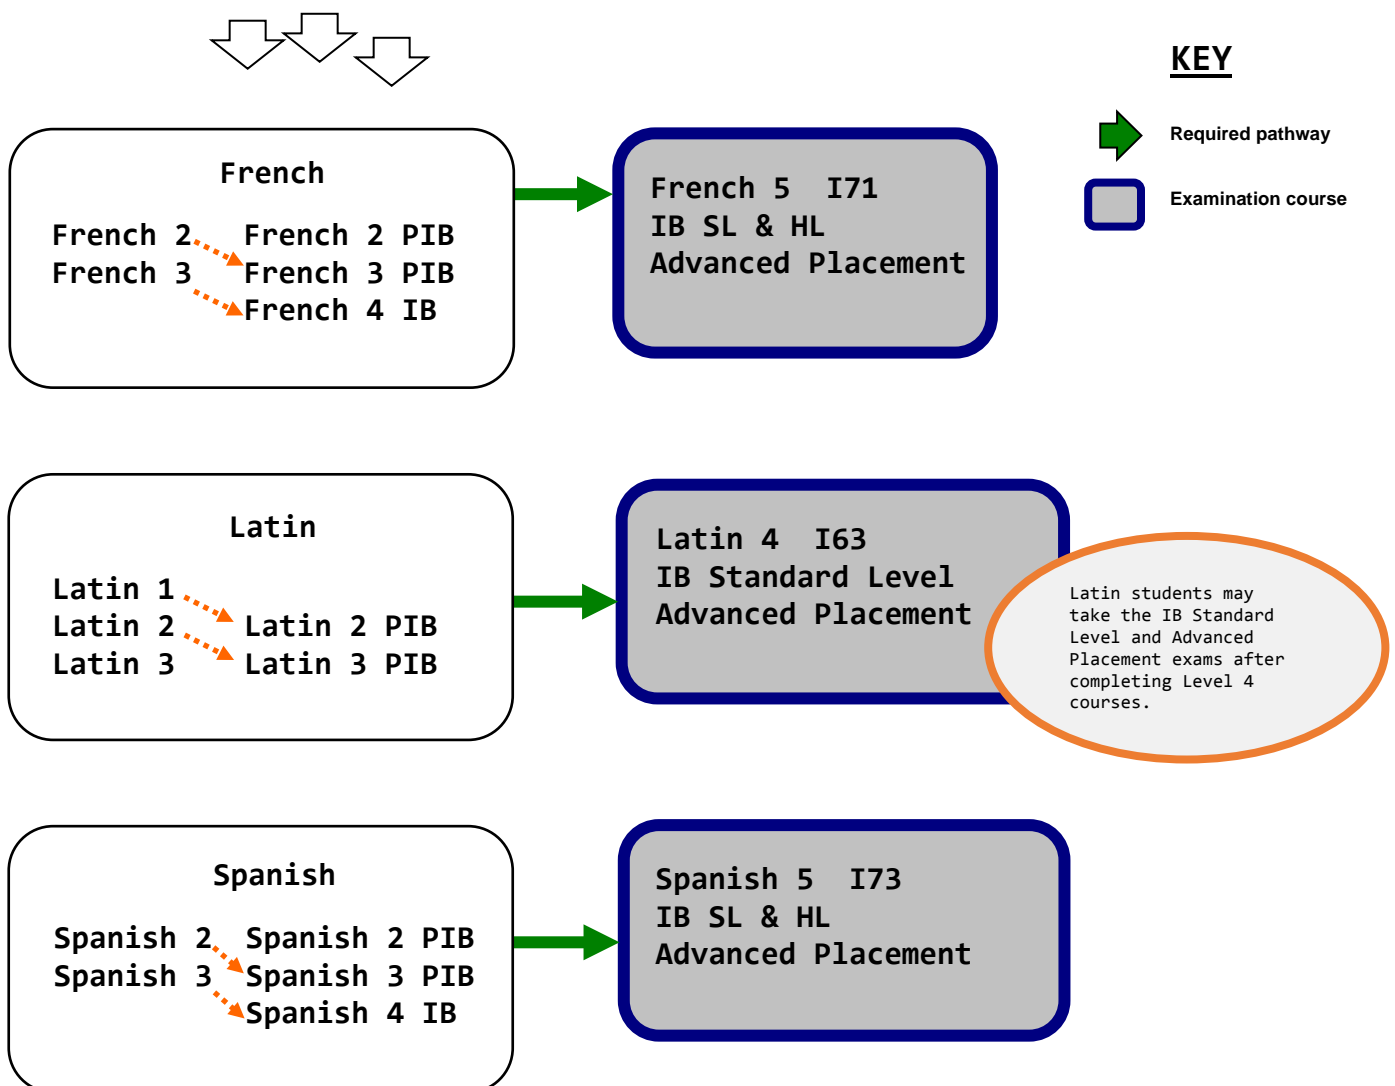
KEY

Required pathway

Examination course

French

French 2 French 2 PIB
French 3 French 3 PIB
French 4 IB

French 5 I71
IB SL & HL
Advanced Placement

Latin

Latin 1
Latin 2 Latin 2 PIB
Latin 3 Latin 3 PIB

Latin 4 I63
IB Standard Level
Advanced Placement

Latin students may take the IB Standard Level and Advanced Placement exams after completing Level 4 courses.

Spanish

Spanish 2 Spanish 2 PIB
Spanish 3 Spanish 3 PIB
Spanish 4 IB

Spanish 5 I73
IB SL & HL
Advanced Placement